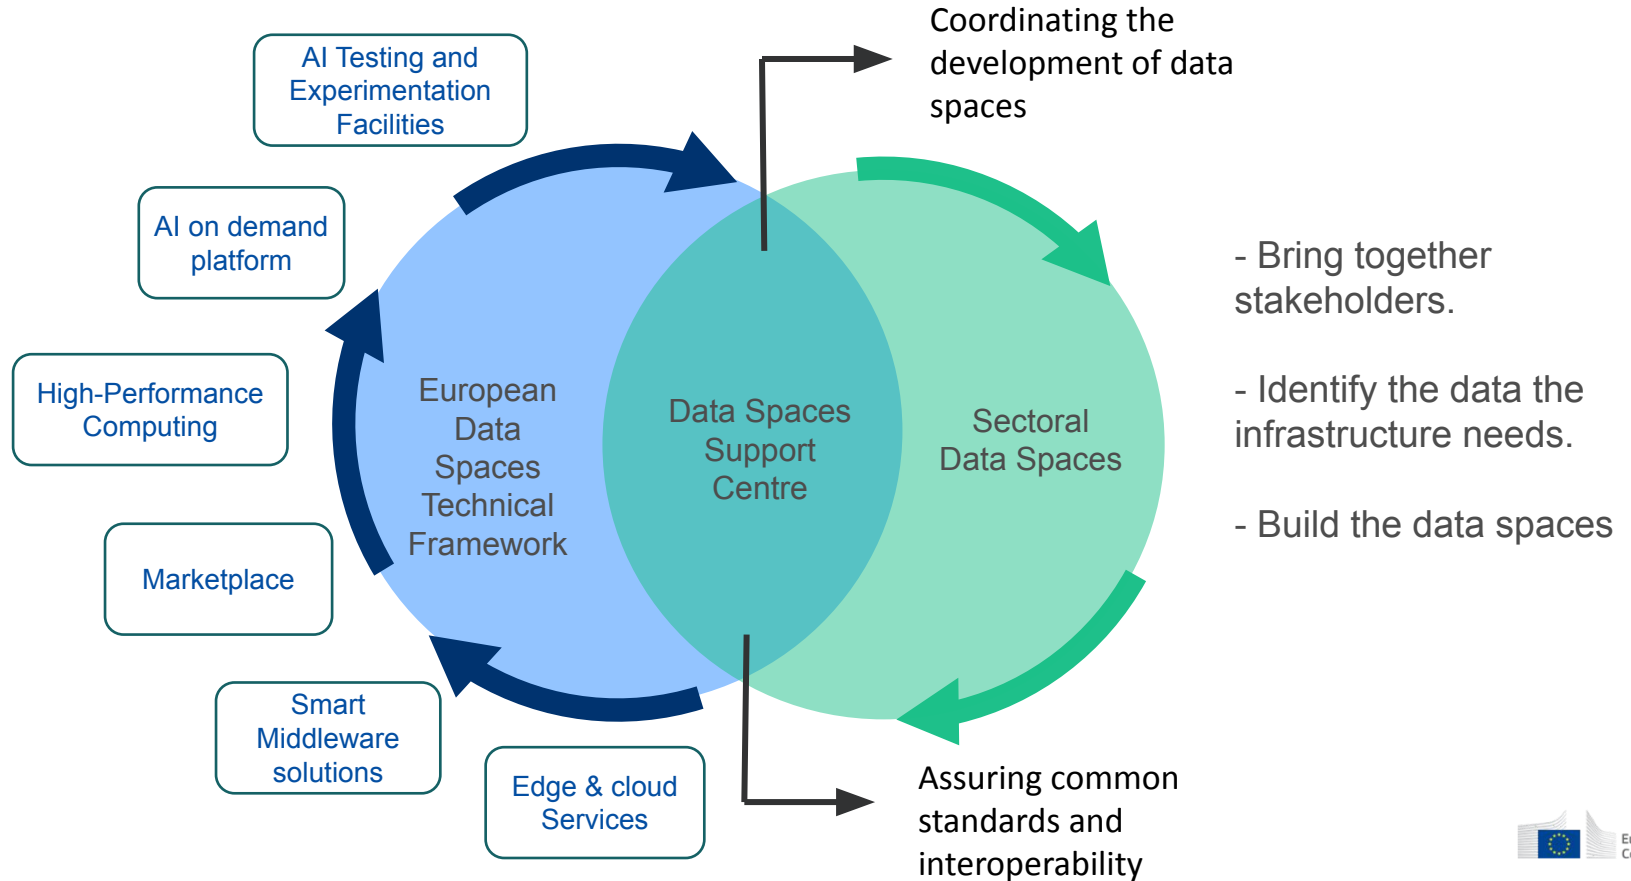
AI Testing and Experimentation Facilities

AI on demand platform

High-Performance Computing

Marketplace

Smart Middleware solutions

Edge & cloud Services

Coordinating the development of data spaces

European Data Spaces Technical Framework

Data Spaces Support Centre

Sectoral Data Spaces

- Bring together stakeholders.

- Identify the data the infrastructure needs.

- Build the data spaces

Assuring common standards and interoperability

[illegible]